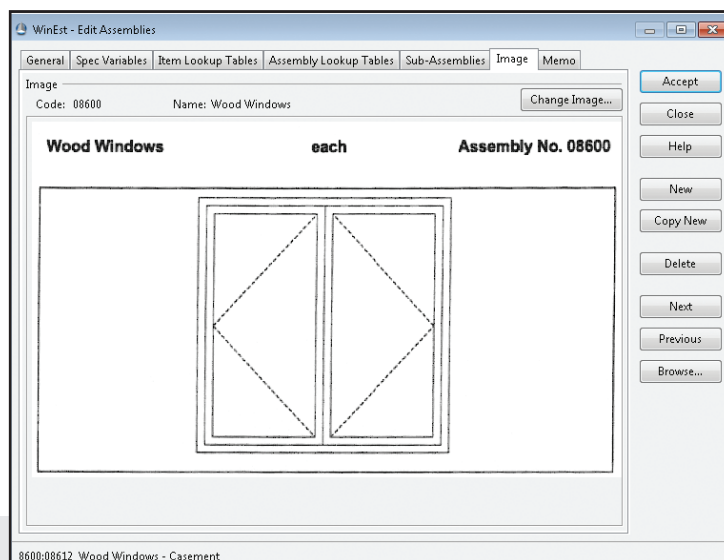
WinEst - Edit Assemblies

General | Spec Variables | Item Lookup Tables | Assembly Lookup Tables | Sub-Assemblies | Image | Memo

Image

Code: 08600 Name: Wood Windows

Change Image...

Wood Windows each Assembly No. 08600

Accept

Close

Help

New

Copy New

Delete

Next

Previous

Browse...

8600:08612 Wood Windows - Casement